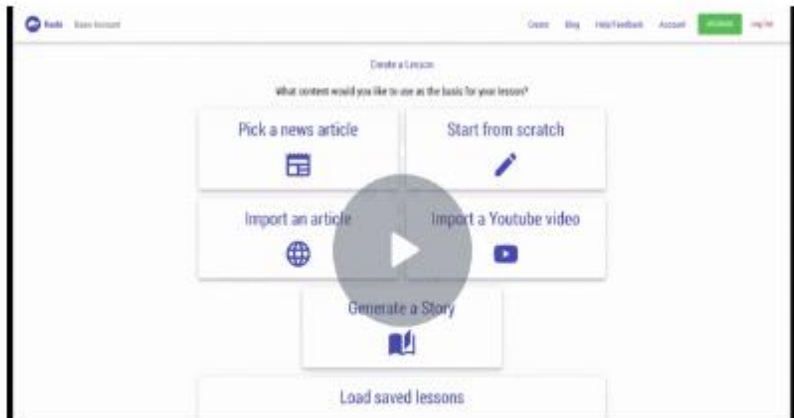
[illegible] Basic Account

Create Blog Help/Feedback Account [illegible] Log Out

Create a Lesson

What content would you like to use as the basis for your lesson?

Pick a news article

Start from scratch

Import an article

Import a Youtube video

Generate a Story

Load saved lessons